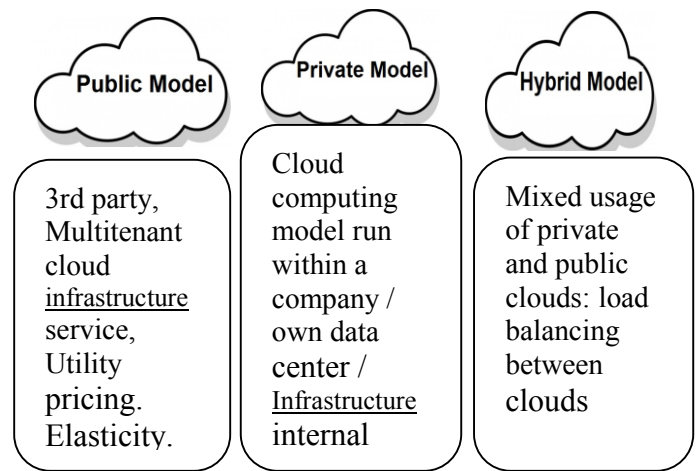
Public Model

3rd party, Multitenant cloud infrastructure service, Utility pricing. Elasticity.

Private Model

Cloud computing model run within a company / own data center / Infrastructure internal

Hybrid Model

Mixed usage of private and public clouds: load balancing between clouds